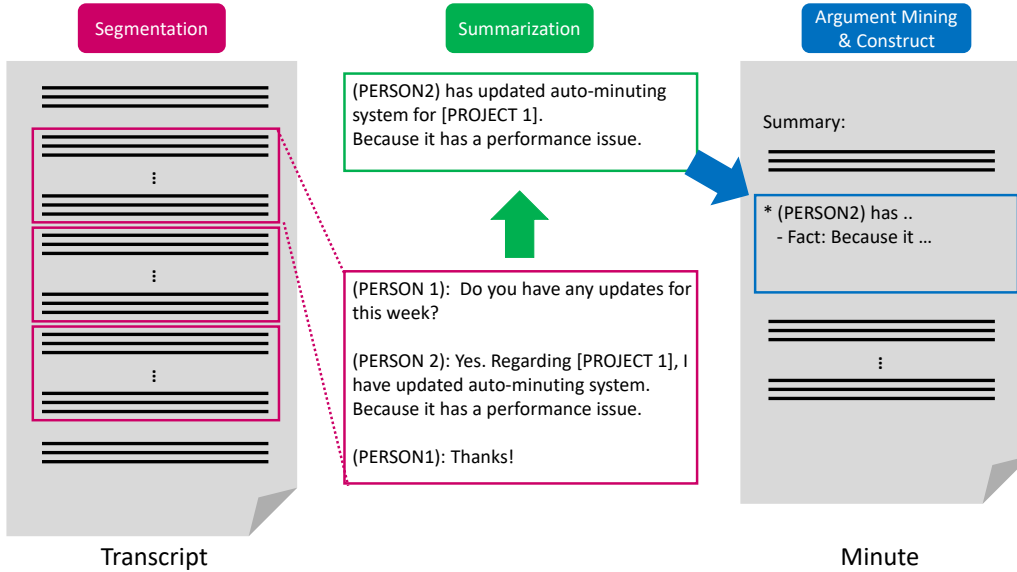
Segmentation

Summarization

Argument Mining & Construct

(PERSON2) has updated auto-minuting system for [PROJECT 1].
Because it has a performance issue.

Summary:

* (PERSON2) has ..
- Fact: Because it …

(PERSON 1): Do you have any updates for this week?

(PERSON 2): Yes. Regarding [PROJECT 1], I have updated auto-minuting system. Because it has a performance issue.

(PERSON1): Thanks!

Transcript

Minute